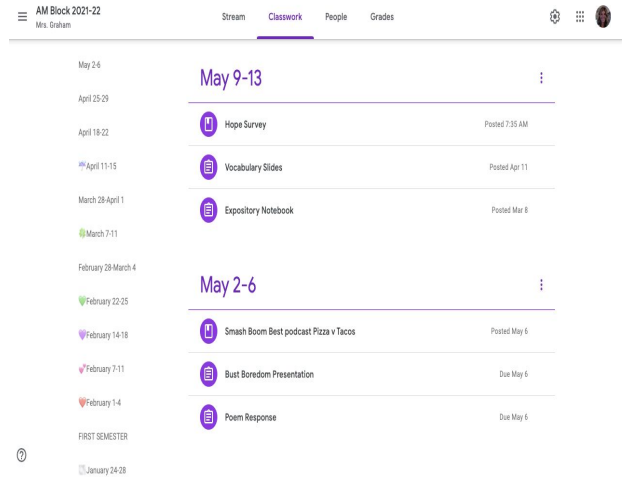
AM Block 2021-22
Mrs. Graham

Stream Classwork People Grades

May 2-6

April 25-29

April 18-22

April 11-15

March 28-April 1

March 7-11

February 28-March 4

February 22-25

February 14-18

February 7-11

February 1-4

FIRST SEMESTER

January 24-28

May 9-13

Hope Survey Posted 7:35 AM

Vocabulary Slides Posted Apr 11

Expository Notebook Posted Mar 8

May 2-6

Smash Boom Best podcast Pizza v Tacos Posted May 6

Bust Boredom Presentation Due May 6

Poem Response Due May 6